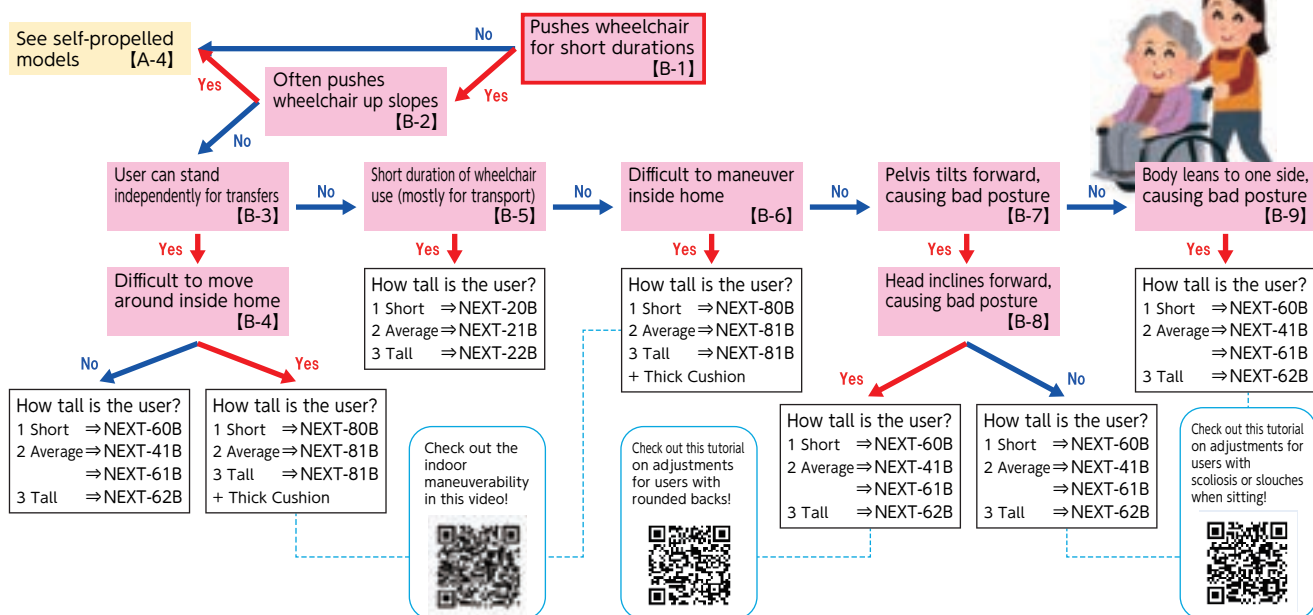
Pushes wheelchair for short durations
【B-1】

No

See self-propelled models 【A-4】

Yes

Yes

Often pushes wheelchair up slopes
【B-2】

No

User can stand independently for transfers
【B-3】

No

Short duration of wheelchair use (mostly for transport)
【B-5】

No

Difficult to maneuver inside home
【B-6】

No

Pelvis tilts forward, causing bad posture
【B-7】

No

Body leans to one side, causing bad posture
【B-9】

Yes

Difficult to move around inside home
【B-4】

Yes

How tall is the user?
1 Short ⇒NEXT-20B
2 Average⇒NEXT-21B
3 Tall ⇒NEXT-22B

Yes

How tall is the user?
1 Short ⇒NEXT-80B
2 Average⇒NEXT-81B
3 Tall ⇒NEXT-81B
+ Thick Cushion

Yes

Head inclines forward, causing bad posture
【B-8】

Yes

How tall is the user?
1 Short ⇒NEXT-60B
2 Average⇒NEXT-41B
⇒NEXT-61B
3 Tall ⇒NEXT-62B

No

Yes

How tall is the user?
1 Short ⇒NEXT-60B
2 Average⇒NEXT-41B
⇒NEXT-61B
3 Tall ⇒NEXT-62B

How tall is the user?
1 Short ⇒NEXT-80B
2 Average⇒NEXT-81B
3 Tall ⇒NEXT-81B
+ Thick Cushion

Check out the indoor maneuverability in this video!

Check out this tutorial on adjustments for users with rounded backs!

Yes

No

How tall is the user?
1 Short ⇒NEXT-60B
2 Average⇒NEXT-41B
⇒NEXT-61B
3 Tall ⇒NEXT-62B

How tall is the user?
1 Short ⇒NEXT-60B
2 Average⇒NEXT-41B
⇒NEXT-61B
3 Tall ⇒NEXT-62B

Check out this tutorial on adjustments for users with scoliosis or slouches when sitting!